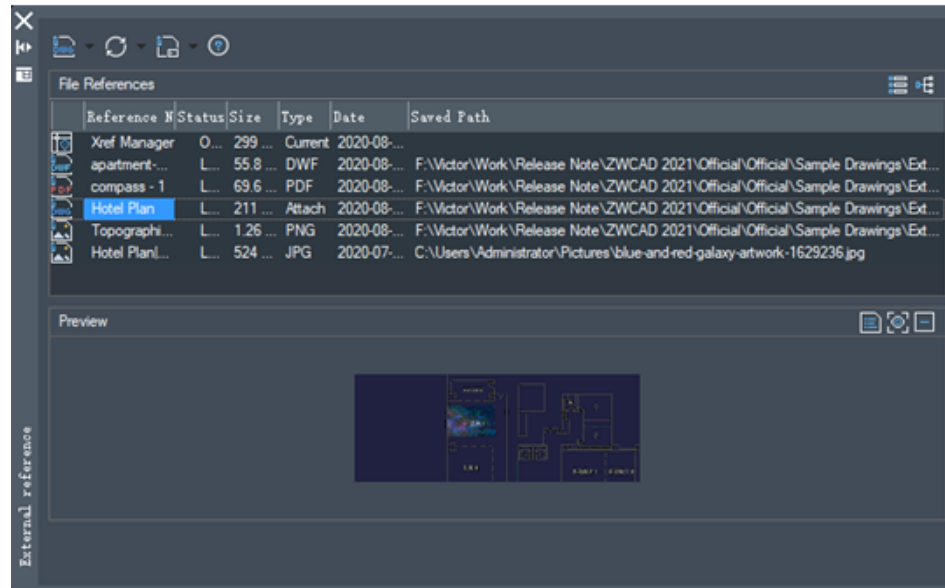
File References

| Reference N | Status | Size | Type | Date | Saved Path |
|---|---|---|---|---|---|
| Xref Manager | O... | 299 ... | Current | 2020-08-... | |
| apartment-... | L... | 55.8 ... | DWF | 2020-08-... | F:\Victor\Work\Release Note\ZWCAD 2021\Official\Official\Sample Drawings\Ext... |
| compass - 1 | L... | 69.6 ... | PDF | 2020-08-... | F:\Victor\Work\Release Note\ZWCAD 2021\Official\Official\Sample Drawings\Ext... |
| Hotel Plan | L... | 211 ... | Attach | 2020-08-... | F:\Victor\Work\Release Note\ZWCAD 2021\Official\Official\Sample Drawings\Ext... |
| Topographi... | L... | 1.26 ... | PNG | 2020-08-... | F:\Victor\Work\Release Note\ZWCAD 2021\Official\Official\Sample Drawings\Ext... |
| Hotel Plan|... | L... | 524 ... | JPG | 2020-07-... | C:\Users\Administrator\Pictures\blue-and-red-galaxy-artwork-1629236.jpg |

Preview

External reference